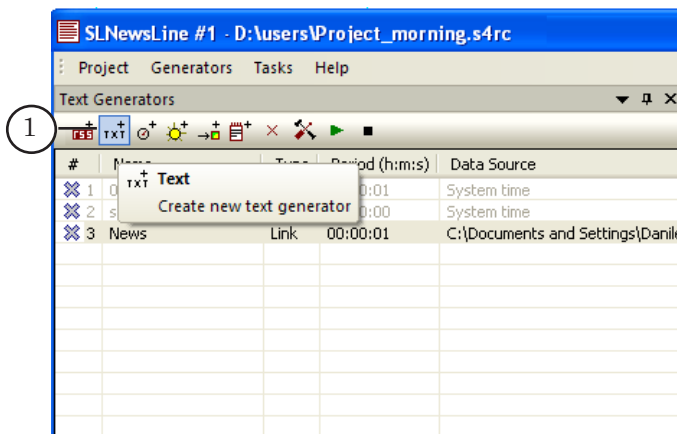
SLNewsLine #1 - D:\users\Project_morning.s4rc

Project Generators Tasks Help

Text Generators

1

| # | Name | Type | Period (h:m:s) | Data Source |
|---|---|---|---|---|
| 1 | 0 | | 00:00:01 | System time |
| 2 | s | | 00:00:00 | System time |
| 3 | News | Link | 00:00:01 | C:\Documents and Settings\Danil |

Text
Create new text generator